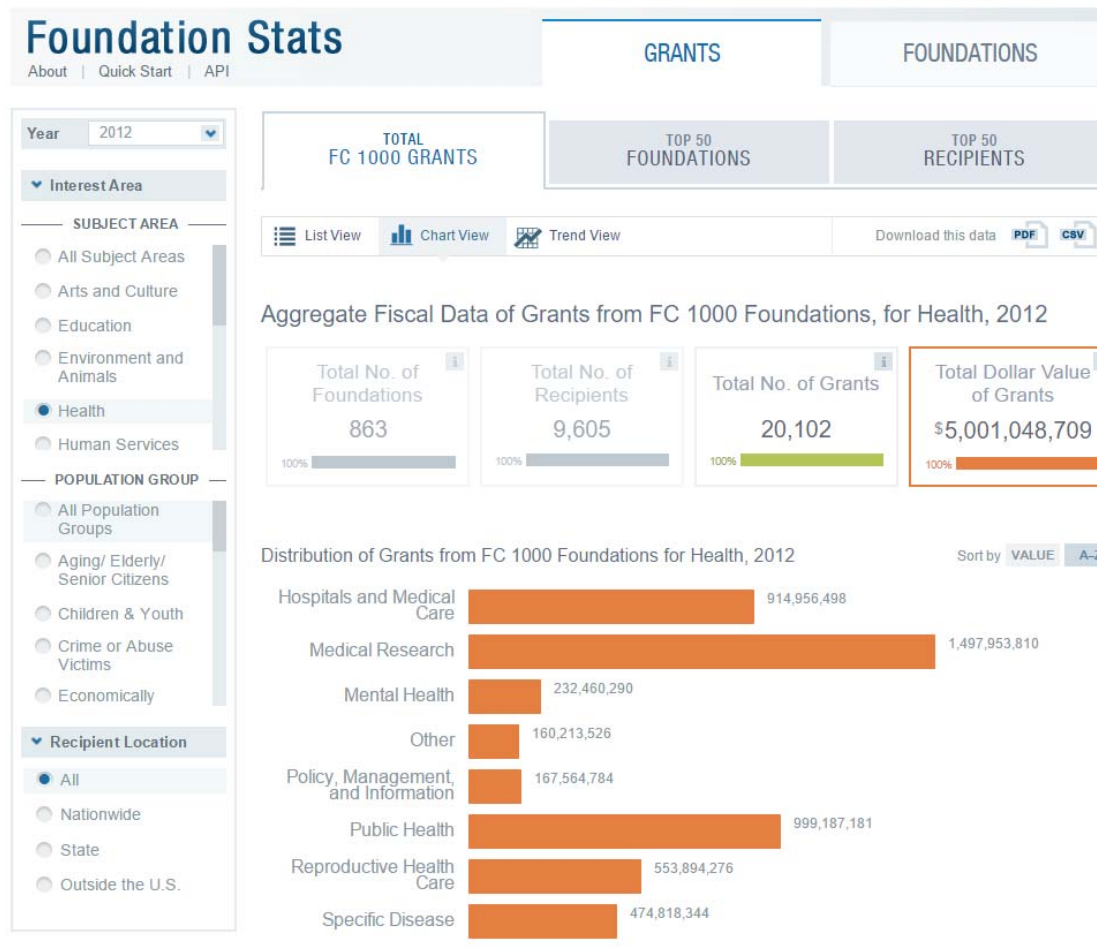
Foundation Stats
About | Quick Start | API

GRANTS
FOUNDATIONS

Year 2012

Interest Area

SUBJECT AREA
All Subject Areas
Arts and Culture
Education
Environment and Animals
Health
Human Services

POPULATION GROUP
All Population Groups
Aging/ Elderly/ Senior Citizens
Children & Youth
Crime or Abuse Victims
Economically

Recipient Location
All
Nationwide
State
Outside the U.S.

TOTAL FC 1000 GRANTS
TOP 50 FOUNDATIONS
TOP 50 RECIPIENTS

List View
Chart View
Trend View
Download this data PDF CSV

Aggregate Fiscal Data of Grants from FC 1000 Foundations, for Health, 2012

Total No. of Foundations
863
100%

Total No. of Recipients
9,605
100%

Total No. of Grants
20,102
100%

Total Dollar Value of Grants
$5,001,048,709
100%

Distribution of Grants from FC 1000 Foundations for Health, 2012

Sort by VALUE A–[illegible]

Hospitals and Medical Care 914,956,498
Medical Research 1,497,953,810
Mental Health 232,460,290
Other 160,213,526
Policy, Management, and Information 167,564,784
Public Health 999,187,181
Reproductive Health Care 553,894,276
Specific Disease 474,818,344